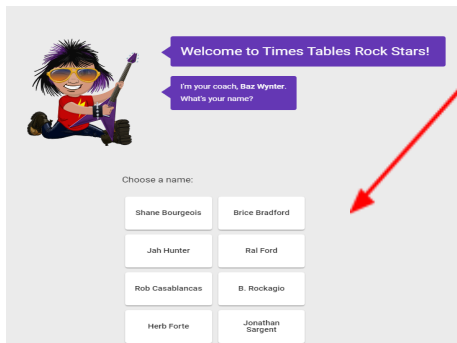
Welcome to Times Tables Rock Stars!

I'm your coach, Baz Wynter. What's your name?

Choose a name:

| Shane Bourgeois | Brice Bradford |
|---|---|
| Jah Hunter | Ral Ford |
| Rob Casablancas | B. Rockagio |
| Herb Forte | Jonathan Sargent |